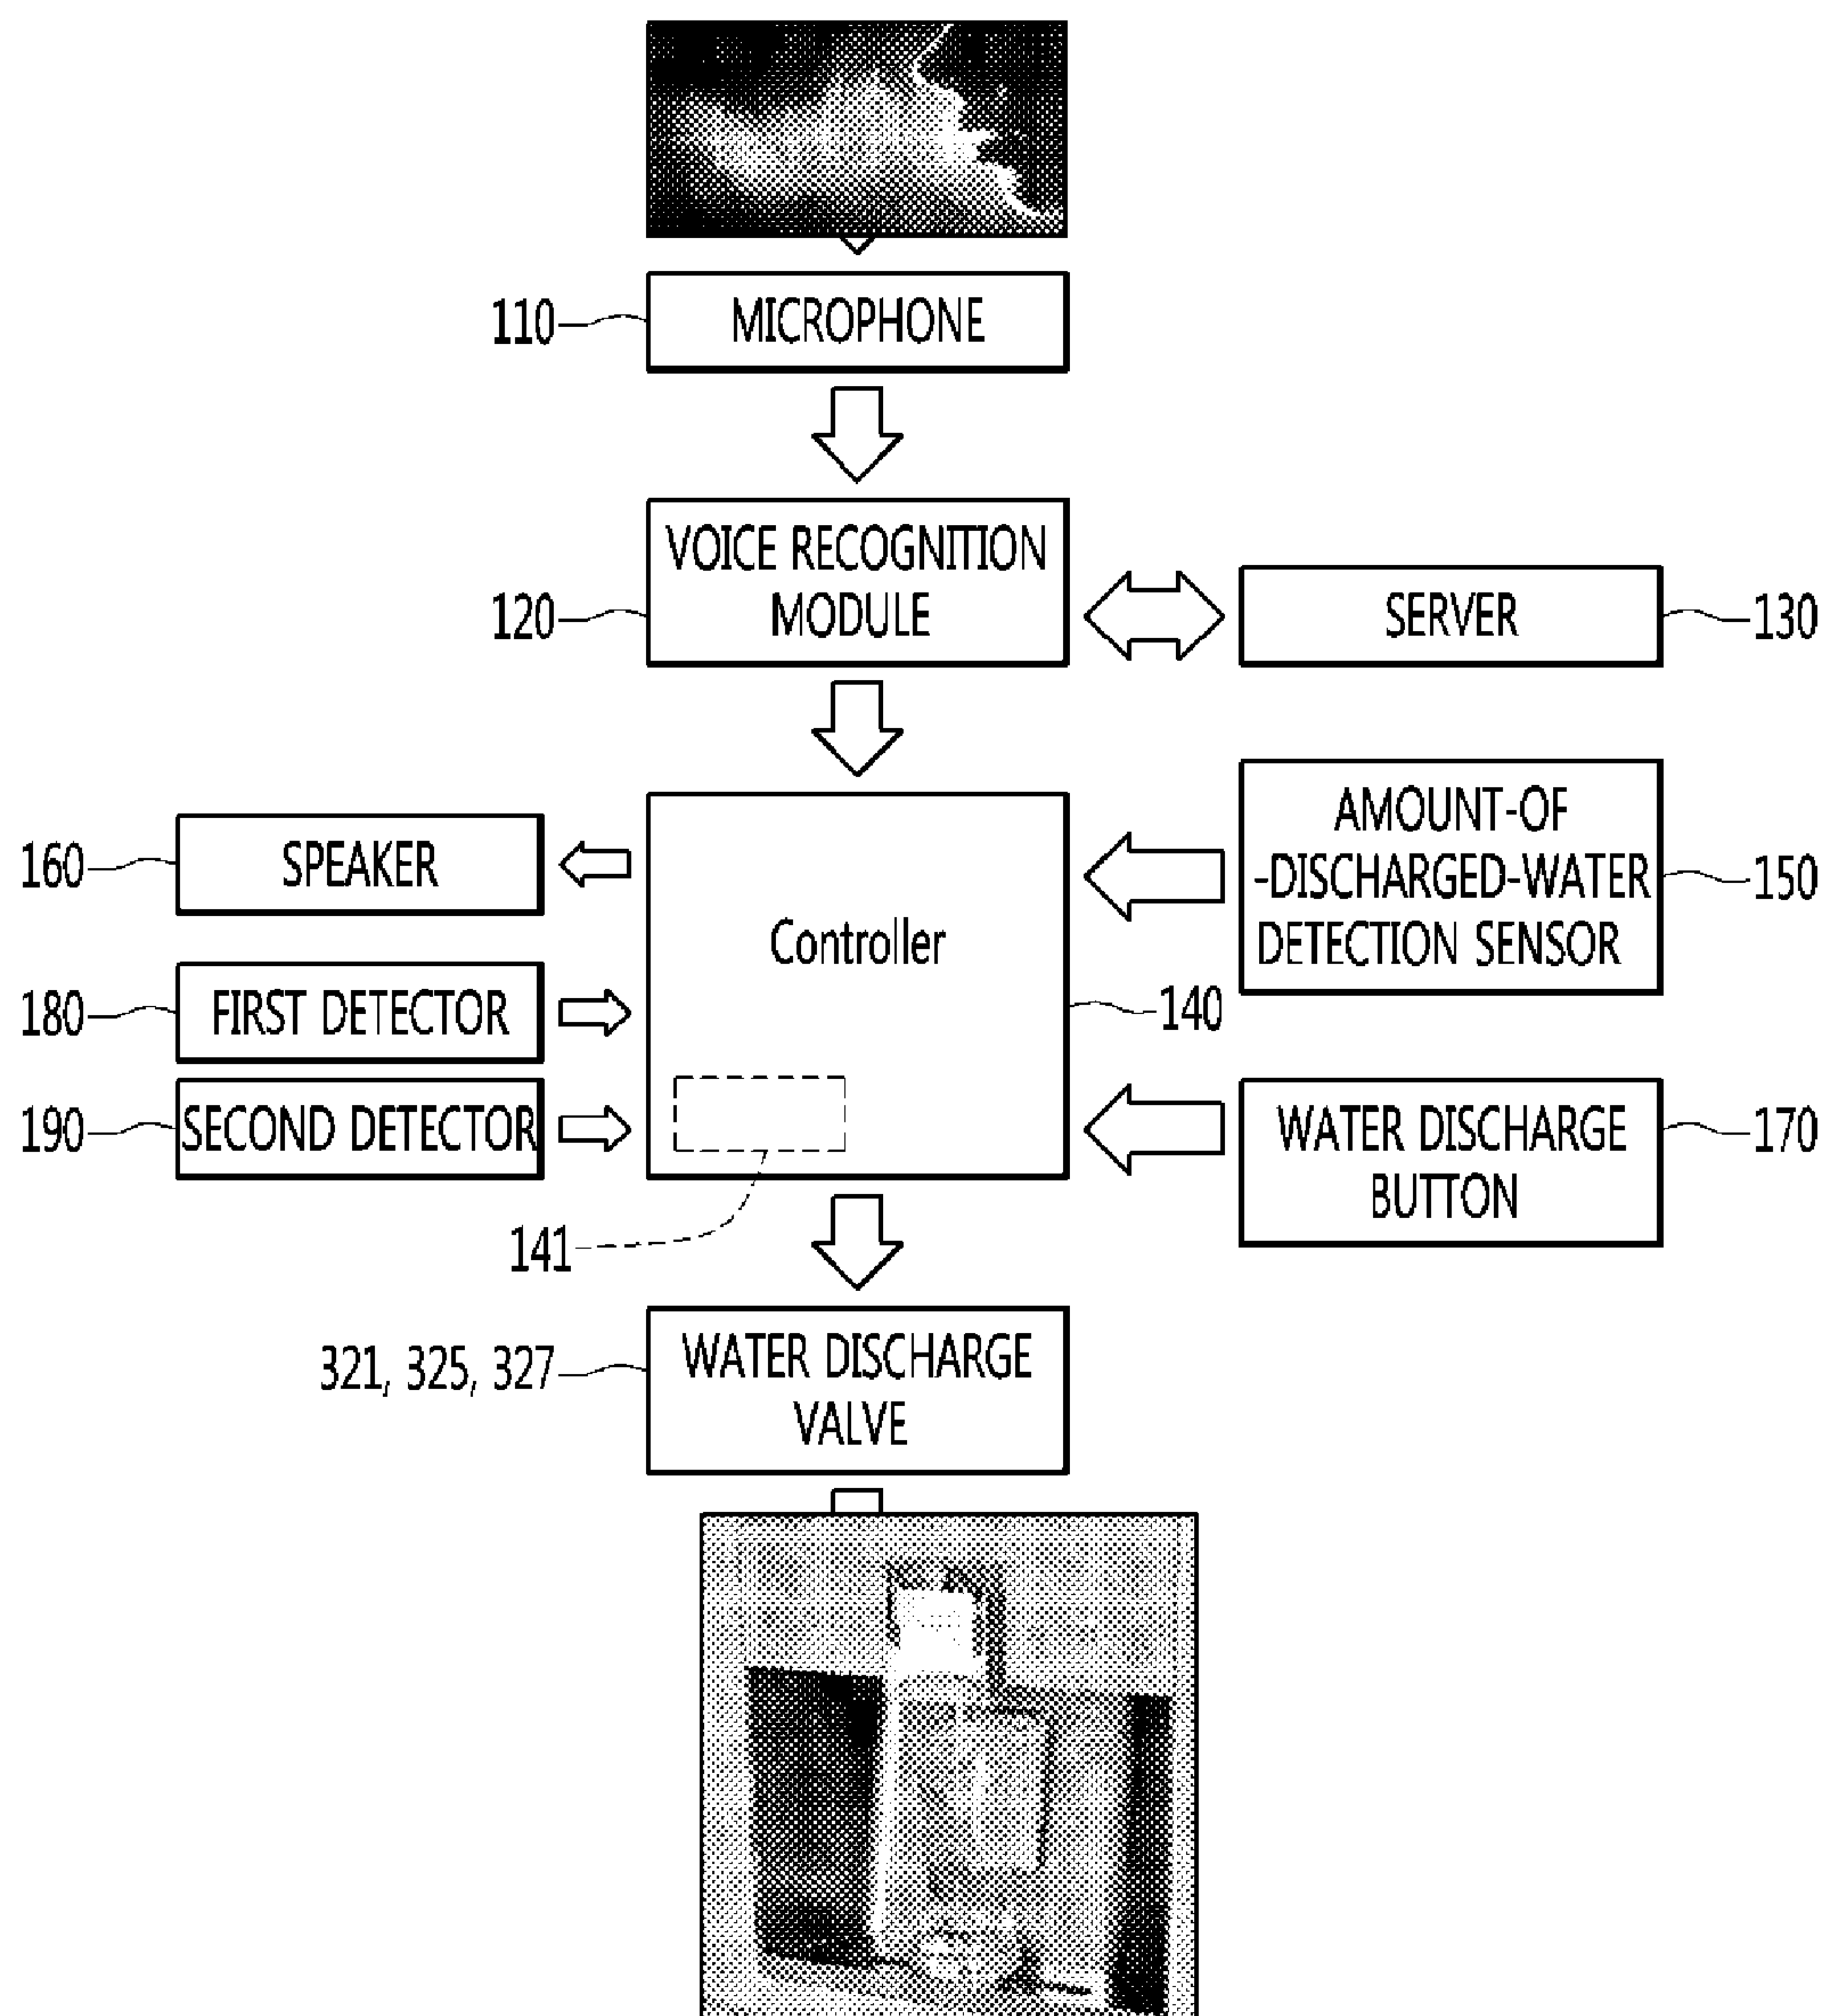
110 MICROPHONE

120 VOICE RECOGNITION MODULE

SERVER 130

160 SPEAKER

Controller

AMOUNT-OF-DISCHARGED-WATER DETECTION SENSOR 150

180 FIRST DETECTOR

140

190 SECOND DETECTOR

WATER DISCHARGE BUTTON 170

141

321, 325, 327 WATER DISCHARGE VALVE